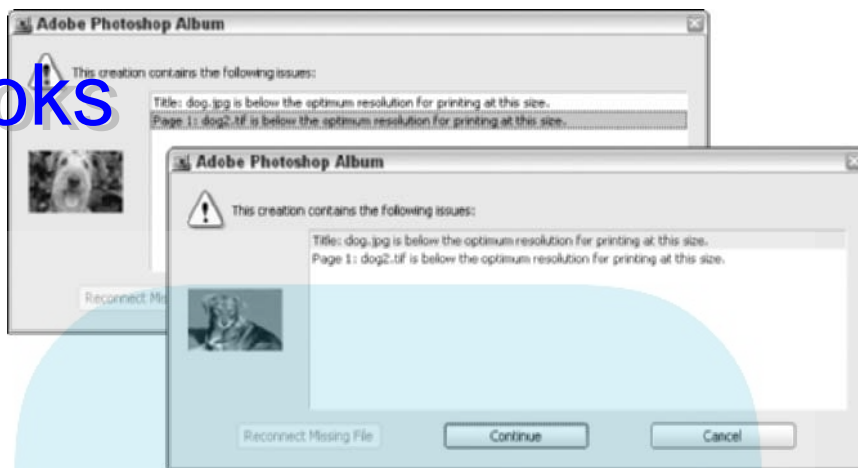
Adobe Photoshop Album

oks

This creation contains the following issues:

Title: dog.jpg is below the optimum resolution for printing at this size.
Page 1: dog2.tif is below the optimum resolution for printing at this size.

Reconnect Mis

Adobe Photoshop Album

This creation contains the following issues:

Title: dog.jpg is below the optimum resolution for printing at this size.
Page 1: dog2.tif is below the optimum resolution for printing at this size.

Reconnect Missing File

Continue

Cancel